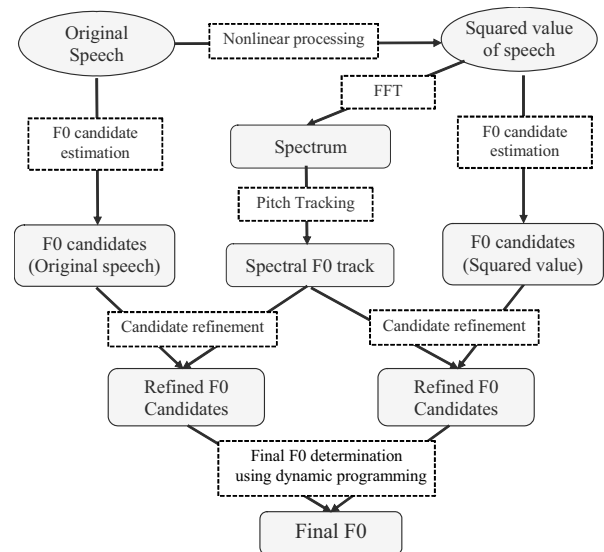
Original Speech

Nonlinear processing

Squared value of speech

FFT

F0 candidate estimation

Spectrum

F0 candidate estimation

Pitch Tracking

F0 candidates (Original speech)

Spectral F0 track

F0 candidates (Squared value)

Candidate refinement

Candidate refinement

Refined F0 Candidates

Refined F0 Candidates

Final F0 determination using dynamic programming

Final F0